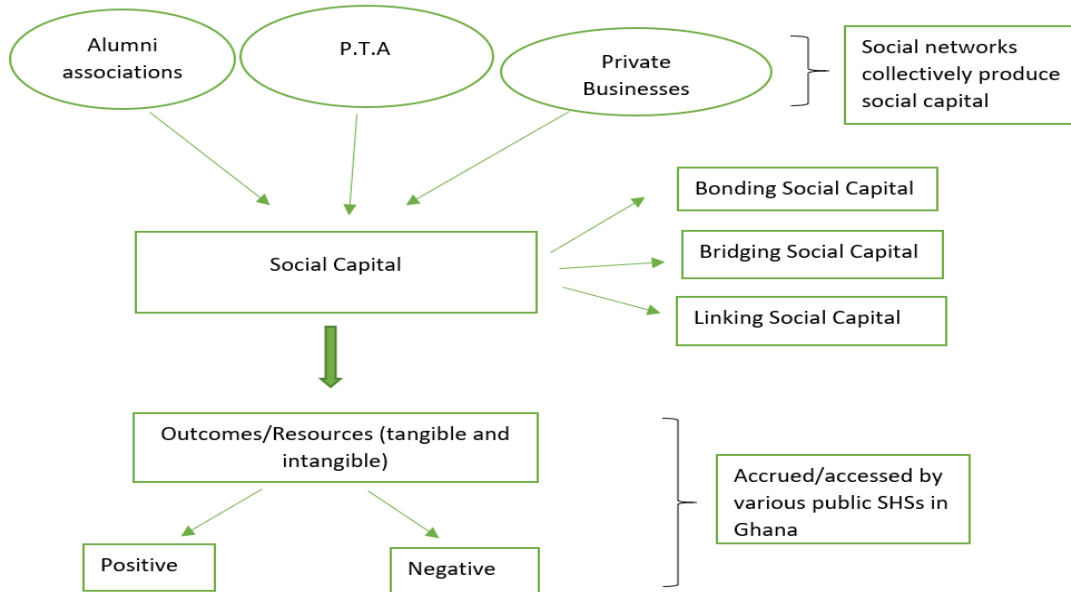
Alumni associations

P.T.A

Private Businesses

Social networks collectively produce social capital

Social Capital

Bonding Social Capital

Bridging Social Capital

Linking Social Capital

Outcomes/Resources (tangible and intangible)

Accrued/accessed by various public SHSs in Ghana

Positive

Negative